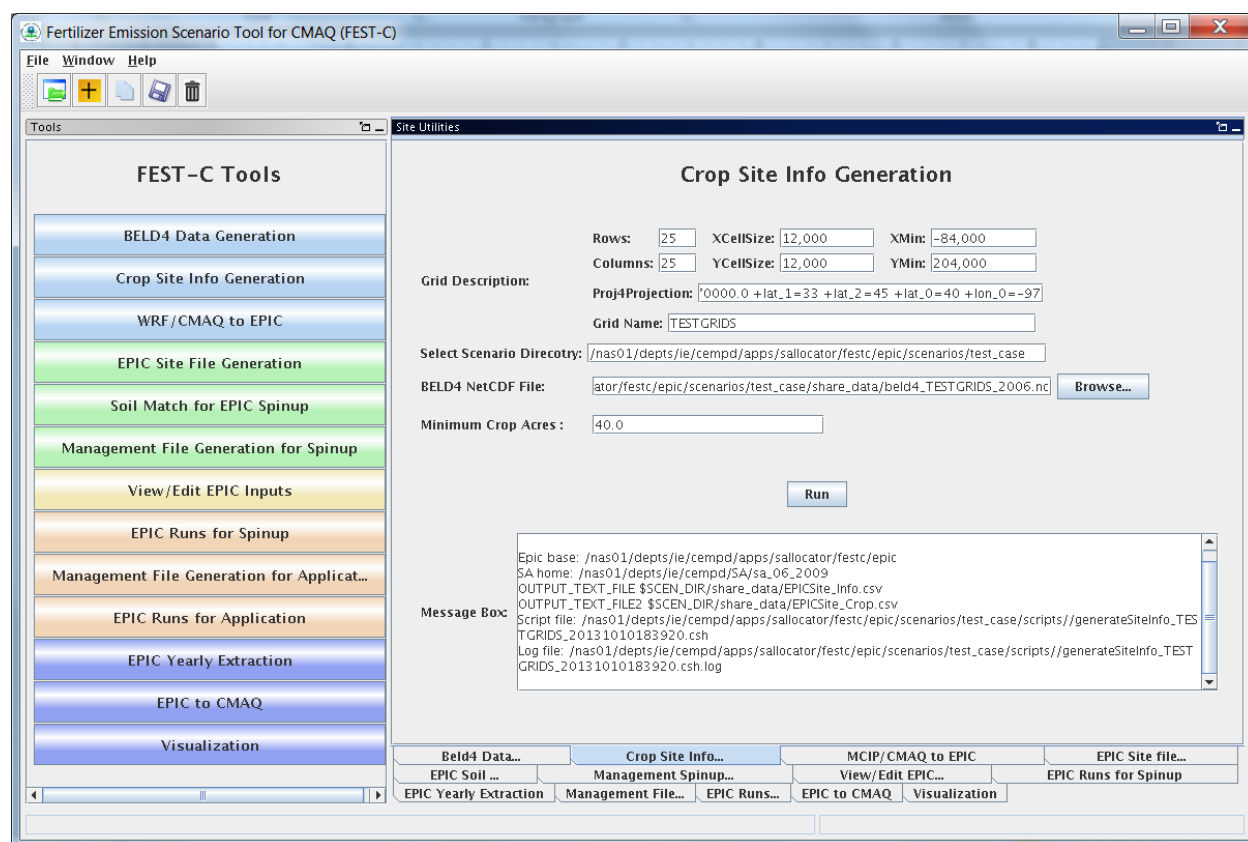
Fertilizer Emission Scenario Tool for CMAQ (FEST-C)

File Window Help

Tools

FEST-C Tools

BELD4 Data Generation
Crop Site Info Generation
WRF/CMAQ to EPIC
EPIC Site File Generation
Soil Match for EPIC Spinup
Management File Generation for Spinup
View/Edit EPIC Inputs
EPIC Runs for Spinup
Management File Generation for Applicat...
EPIC Runs for Application
EPIC Yearly Extraction
EPIC to CMAQ
Visualization

Site Utilities

Crop Site Info Generation

Grid Description:
Rows: 25 XCellSize: 12,000 XMin: -84,000
Columns: 25 YCellSize: 12,000 YMin: 204,000
Proj4Projection: '0000.0 +lat_1=33 +lat_2=45 +lat_0=40 +lon_0=-97
Grid Name: TESTGRIDS

Select Scenario Direcotry: /nas01/depts/ie/cempd/apps/sallocator/festc/epic/scenarios/test_case

BELD4 NetCDF File: ator/festc/epic/scenarios/test_case/share_data/beld4_TESTGRIDS_2006.nc Browse...

Minimum Crop Acres : 40.0

Run

Message Box:
Epic base: /nas01/depts/ie/cempd/apps/sallocator/festc/epic
SA home: /nas01/depts/ie/cempd/SA/sa_06_2009
OUTPUT_TEXT_FILE $SCEN_DIR/share_data/EPICSite_Info.csv
OUTPUT_TEXT_FILE2 $SCEN_DIR/share_data/EPICSite_Crop.csv
Script file: /nas01/depts/ie/cempd/apps/sallocator/festc/epic/scenarios/test_case/scripts//generateSiteInfo_TESTGRIDS_20131010183920.csh
Log file: /nas01/depts/ie/cempd/apps/sallocator/festc/epic/scenarios/test_case/scripts//generateSiteInfo_TESTGRIDS_20131010183920.csh.log

Beld4 Data... | Crop Site Info... | MCIP/CMAQ to EPIC | EPIC Site file...
EPIC Soil ... | Management Spinup... | View/Edit EPIC... | EPIC Runs for Spinup
EPIC Yearly Extraction | Management File... | EPIC Runs... | EPIC to CMAQ | Visualization